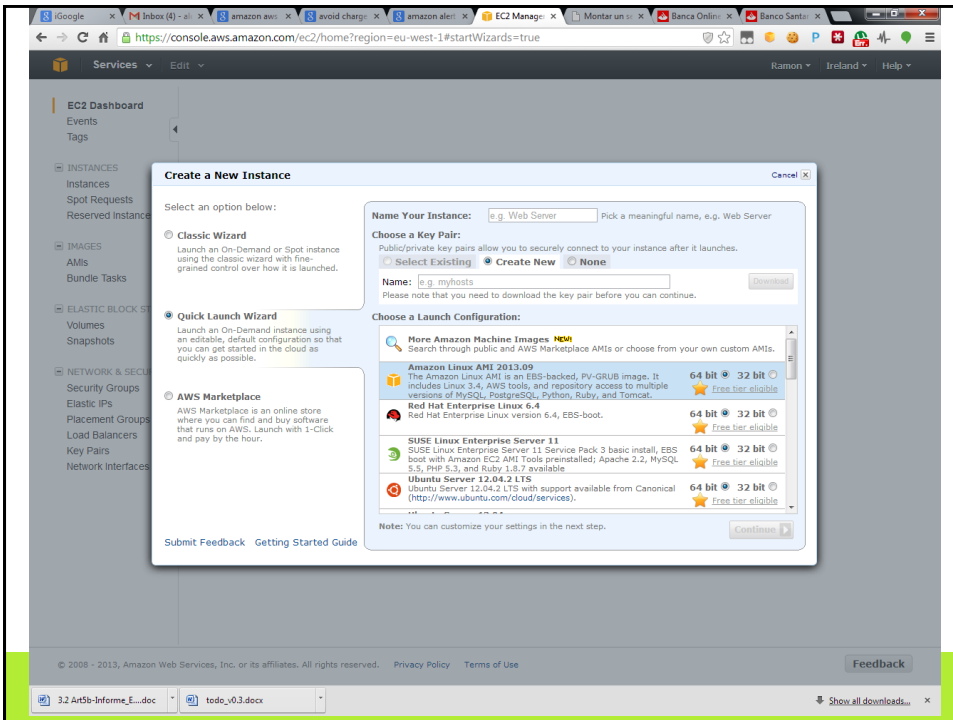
iGoogle | Inbox (4) - ali | amazon aws | avoid charge | amazon alert | EC2 Manager | Montar un se | Banca Online | Banco Santar

https://console.aws.amazon.com/ec2/home?region=eu-west-1#startWizards=true

Services | Edit | Ramon | Ireland | Help

EC2 Dashboard
Events
Tags

INSTANCES
Instances
Spot Requests
Reserved Instances

IMAGES
AMIs
Bundle Tasks

ELASTIC BLOCK ST
Volumes
Snapshots

NETWORK & SECU
Security Groups
Elastic IPs
Placement Groups
Load Balancers
Key Pairs
Network Interfaces

Create a New Instance
Cancel

Select an option below:

Classic Wizard
Launch an On-Demand or Spot instance using the classic wizard with fine-grained control over how it is launched.

Quick Launch Wizard
Launch an On-Demand instance using an editable, default configuration so that you can get started in the cloud as quickly as possible.

AWS Marketplace
AWS Marketplace is an online store where you can find and buy software that runs on AWS. Launch with 1-Click and pay by the hour.

Submit Feedback | Getting Started Guide

Name Your Instance: e.g. Web Server Pick a meaningful name, e.g. Web Server

Choose a Key Pair:
Public/private key pairs allow you to securely connect to your instance after it launches.
Select Existing | Create New | None
Name: e.g. myhosts | Download
Please note that you need to download the key pair before you can continue.

Choose a Launch Configuration:

More Amazon Machine Images NEW!
Search through public and AWS Marketplace AMIs or choose from your own custom AMIs.

Amazon Linux AMI 2013.09
The Amazon Linux AMI is an EBS-backed, PV-GRUB image. It includes Linux 3.4, AWS tools, and repository access to multiple versions of MySQL, PostgreSQL, Python, Ruby, and Tomcat.
64 bit 32 bit
Free tier eligible

Red Hat Enterprise Linux 6.4
Red Hat Enterprise Linux version 6.4, EBS-boot.
64 bit 32 bit
Free tier eligible

SUSE Linux Enterprise Server 11
SUSE Linux Enterprise Server 11 Service Pack 3 basic install, EBS boot with Amazon EC2 AMI Tools preinstalled; Apache 2.2, MySQL 5.5, PHP 5.3, and Ruby 1.8.7 available
64 bit 32 bit
Free tier eligible

Ubuntu Server 12.04.2 LTS
Ubuntu Server 12.04.2 LTS with support available from Canonical (http://www.ubuntu.com/cloud/services).
64 bit 32 bit
Free tier eligible

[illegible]

Note: You can customize your settings in the next step.
Continue

© 2008 - 2013, Amazon Web Services, Inc. or its affiliates. All rights reserved. Privacy Policy Terms of Use
Feedback

3.2 Art5b-Informe_E....doc | todo_v0.3.docx | Show all downloads... ×